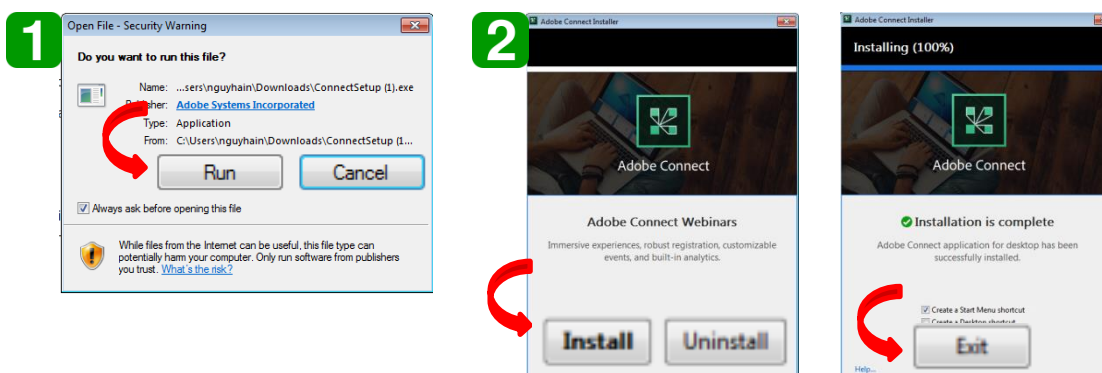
1

Open File - Security Warning

Do you want to run this file?

Name: ...sers\nguyhain\Downloads\ConnectSetup (1).exe
Publisher: Adobe Systems Incorporated
Type: Application
From: C:\Users\nguyhain\Downloads\ConnectSetup (1...

Run Cancel

Always ask before opening this file

While files from the Internet can be useful, this file type can potentially harm your computer. Only run software from publishers you trust. What's the risk?

2

Adobe Connect Installer

Adobe Connect

Adobe Connect Webinars

Immersive experiences, robust registration, customizable events, and built-in analytics.

Install Uninstall

Adobe Connect Installer

Installing (100%)

Adobe Connect

Installation is complete

Adobe Connect application for desktop has been successfully installed.

Create a Start Menu shortcut
Create a Desktop shortcut

Exit

Help...